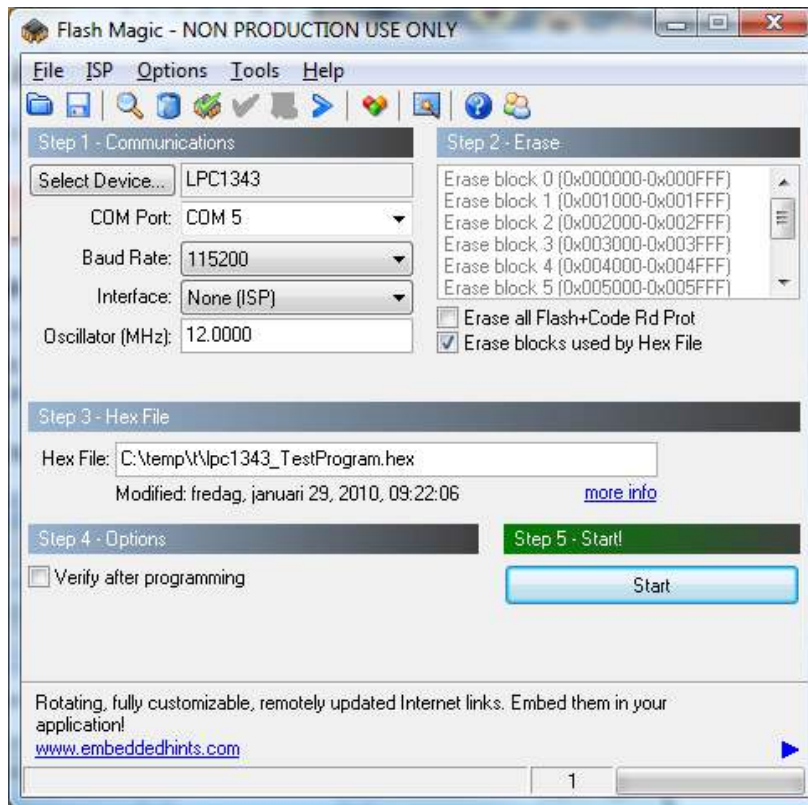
Flash Magic - NON PRODUCTION USE ONLY

File ISP Options Tools Help

Step 1 - Communications

Select Device... LPC1343

COM Port: COM 5

Baud Rate: 115200

Interface: None (ISP)

Oscillator (MHz): 12.0000

Step 2 - Erase

Erase block 0 (0x000000-0x000FFF)
Erase block 1 (0x001000-0x001FFF)
Erase block 2 (0x002000-0x002FFF)
Erase block 3 (0x003000-0x003FFF)
Erase block 4 (0x004000-0x004FFF)
Erase block 5 (0x005000-0x005FFF)

Erase all Flash+Code Rd Prot

Erase blocks used by Hex File

Step 3 - Hex File

Hex File: C:\temp\t\lpc1343_TestProgram.hex

Modified: fredag, januari 29, 2010, 09:22:06

more info

Step 4 - Options

Verify after programming

Step 5 - Start!

Start

Rotating, fully customizable, remotely updated Internet links. Embed them in your application!

www.embeddedhints.com

1